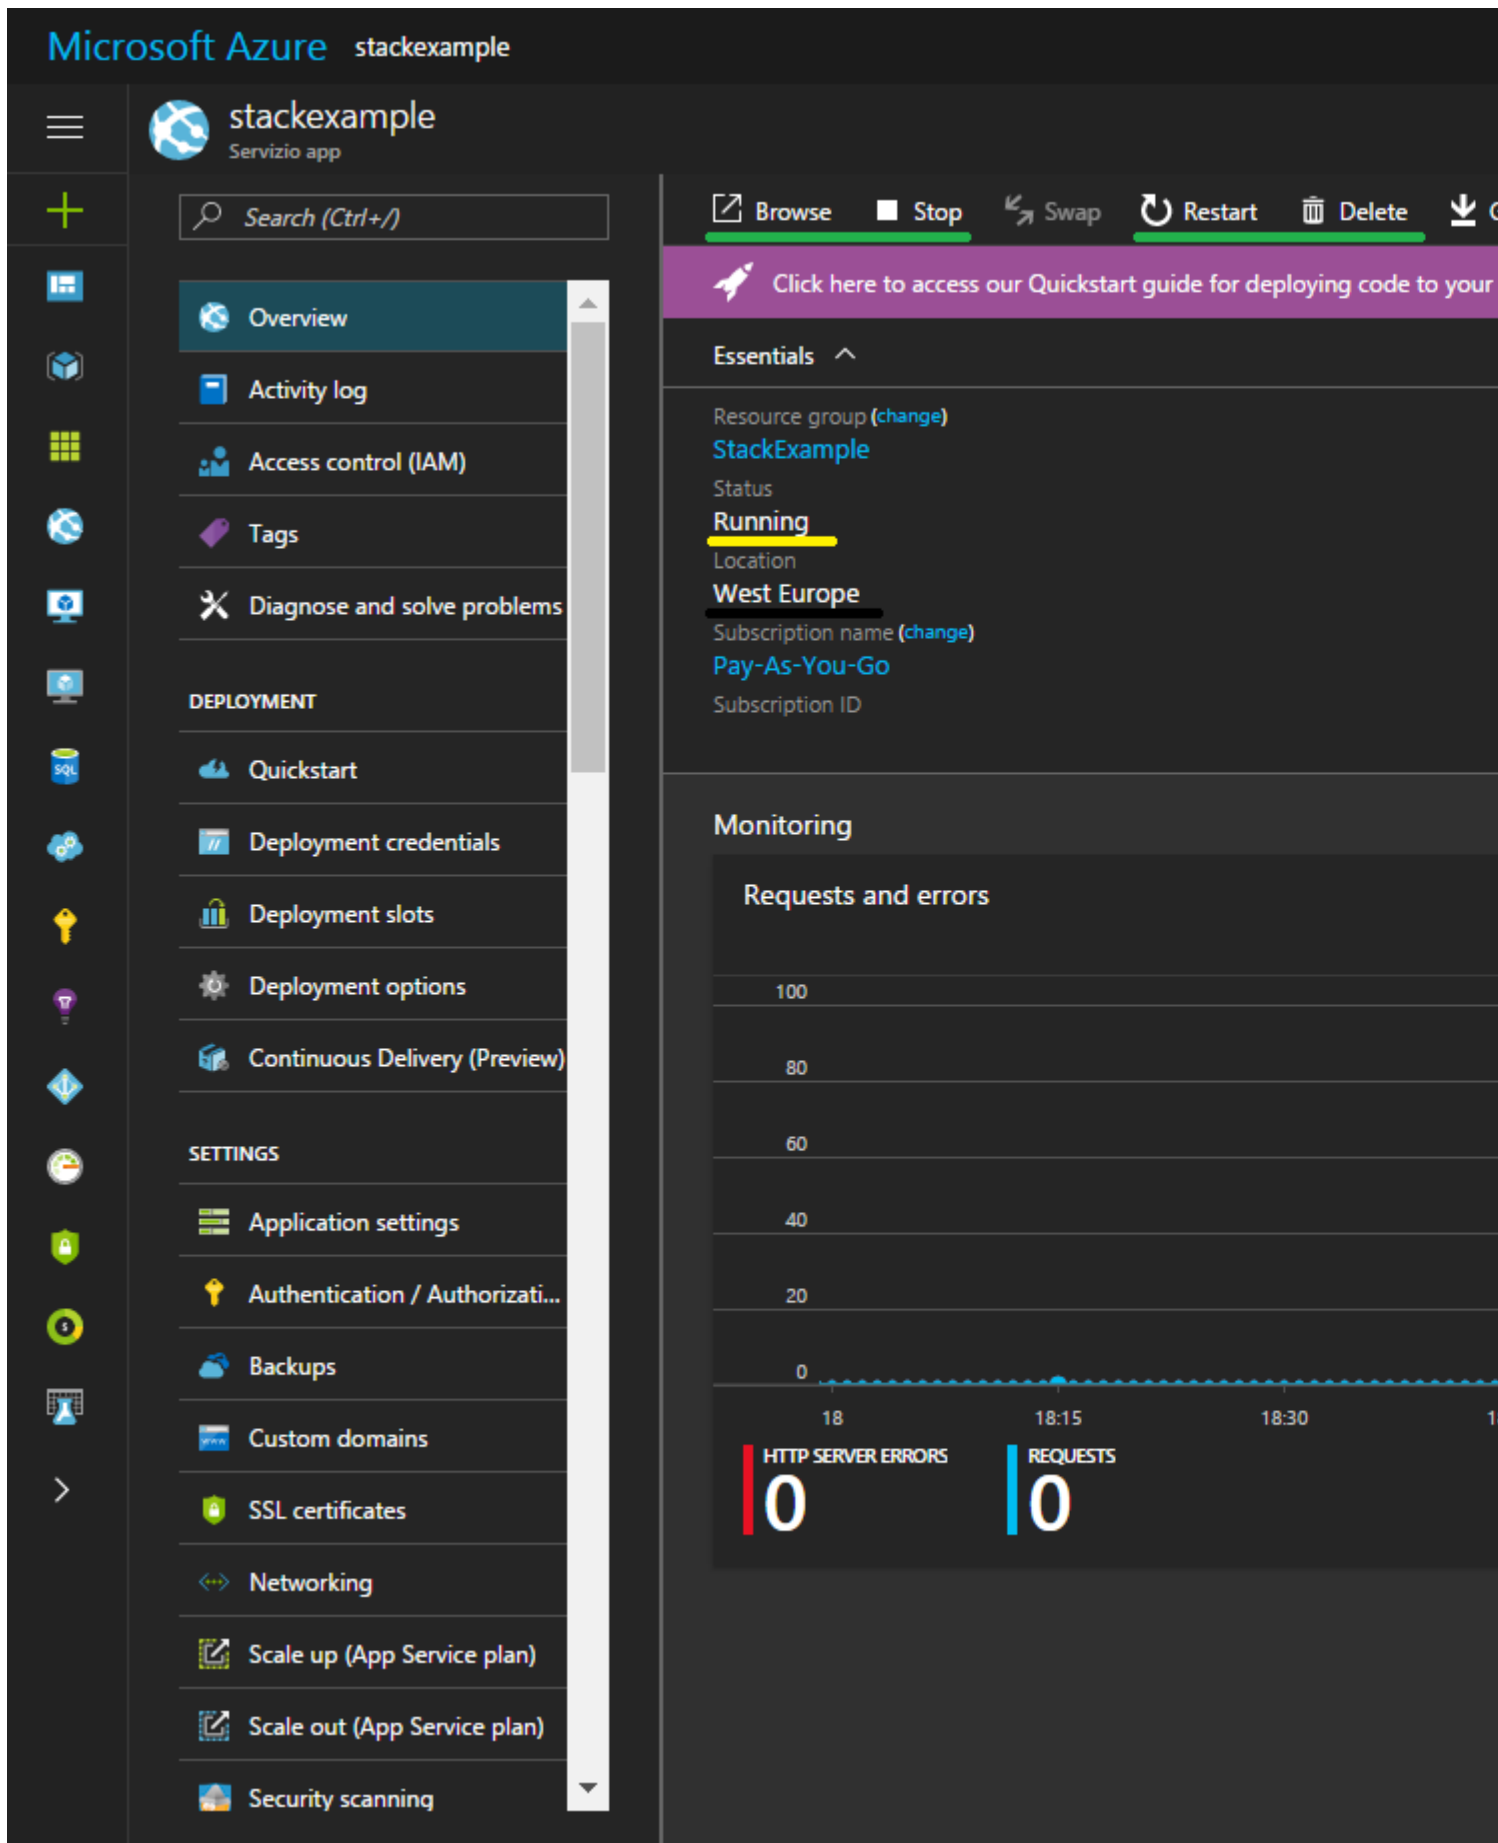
Microsoft Azure stackexample

stackexample
Servizio app

Search (Ctrl+/)

Overview
Activity log
Access control (IAM)
Tags
Diagnose and solve problems

DEPLOYMENT
Quickstart
Deployment credentials
Deployment slots
Deployment options
Continuous Delivery (Preview)

SETTINGS
Application settings
Authentication / Authorizati...
Backups
Custom domains
SSL certificates
Networking
Scale up (App Service plan)
Scale out (App Service plan)
Security scanning

Browse Stop Swap Restart Delete

Click here to access our Quickstart guide for deploying code to your

Essentials

Resource group (change)
StackExample
Status
Running
Location
West Europe
Subscription name (change)
Pay-As-You-Go
Subscription ID

Monitoring

Requests and errors

100
80
60
40
20
0
18 18:15 18:30 1

HTTP SERVER ERRORS
0
REQUESTS
0